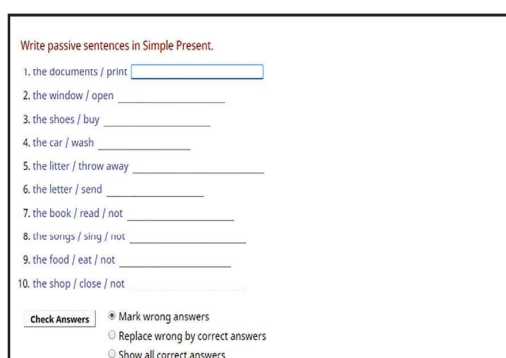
Write passive sentences in Simple Present.

1. the documents / print

2. the window / open

3. the shoes / buy

4. the car / wash

5. the litter / throw away

6. the letter / send

7. the book / read / not

8. the songs / sing / not

9. the food / eat / not

10. the shop / close / not

Check Answers

Mark wrong answers

Replace wrong by correct answers

Show all correct answers